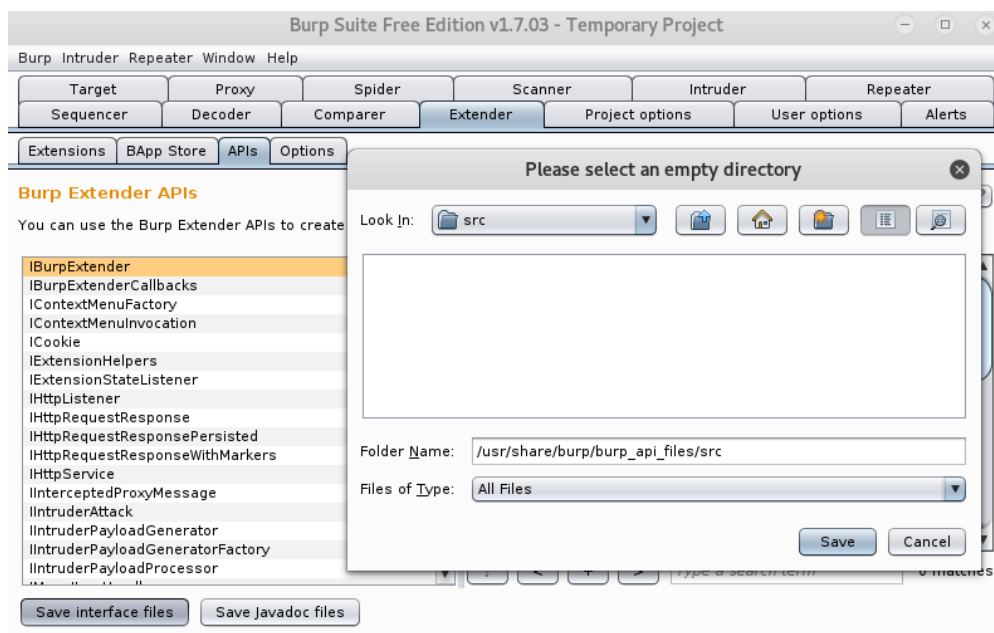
Burp Suite Free Edition v1.7.03 - Temporary Project

Burp Intruder Repeater Window Help

Target | Proxy | Spider | Scanner | Intruder | Repeater
Sequencer | Decoder | Comparer | Extender | Project options | User options | Alerts

Extensions | BApp Store | APIs | Options

Burp Extender APIs

You can use the Burp Extender APIs to create

IBurpExtender
IBurpExtenderCallbacks
IContextMenuFactory
IContextMenuInvocation
ICookie
IExtensionHelpers
IExtensionStateListener
IHttpListener
IHttpRequestResponse
IHttpRequestResponsePersisted
IHttpRequestResponseWithMarkers
IHttpService
IInterceptedProxyMessage
IIntruderAttack
IIntruderPayloadGenerator
IIntruderPayloadGeneratorFactory
IIntruderPayloadProcessor

Type a search term
0 matches

Save interface files | Save Javadoc files

Please select an empty directory

Look In: src

Folder Name: /usr/share/burp/burp_api_files/src

Files of Type: All Files

Save | Cancel